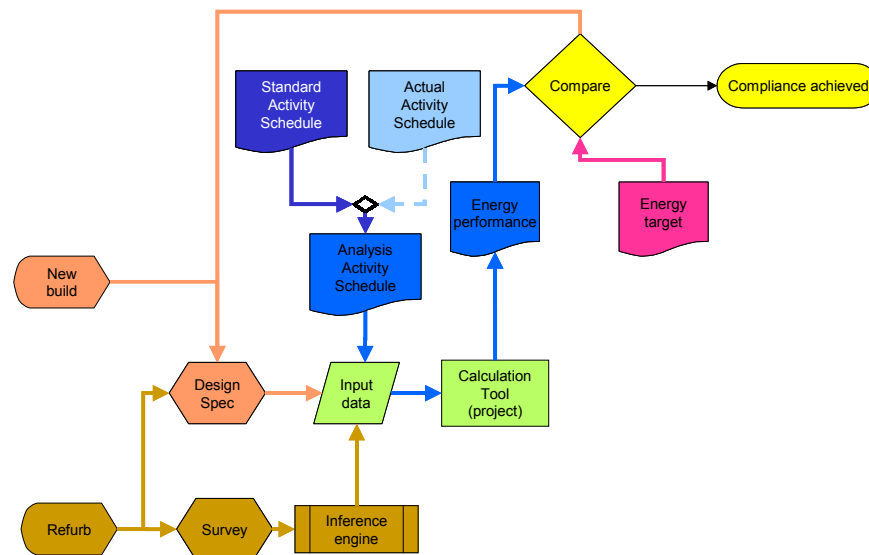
Standard Activity Schedule

Actual Activity Schedule

Compare

Compliance achieved

Energy performance

Energy target

New build

Analysis Activity Schedule

Design Spec

Input data

Calculation Tool (project)

Refurb

Survey

Inference engine